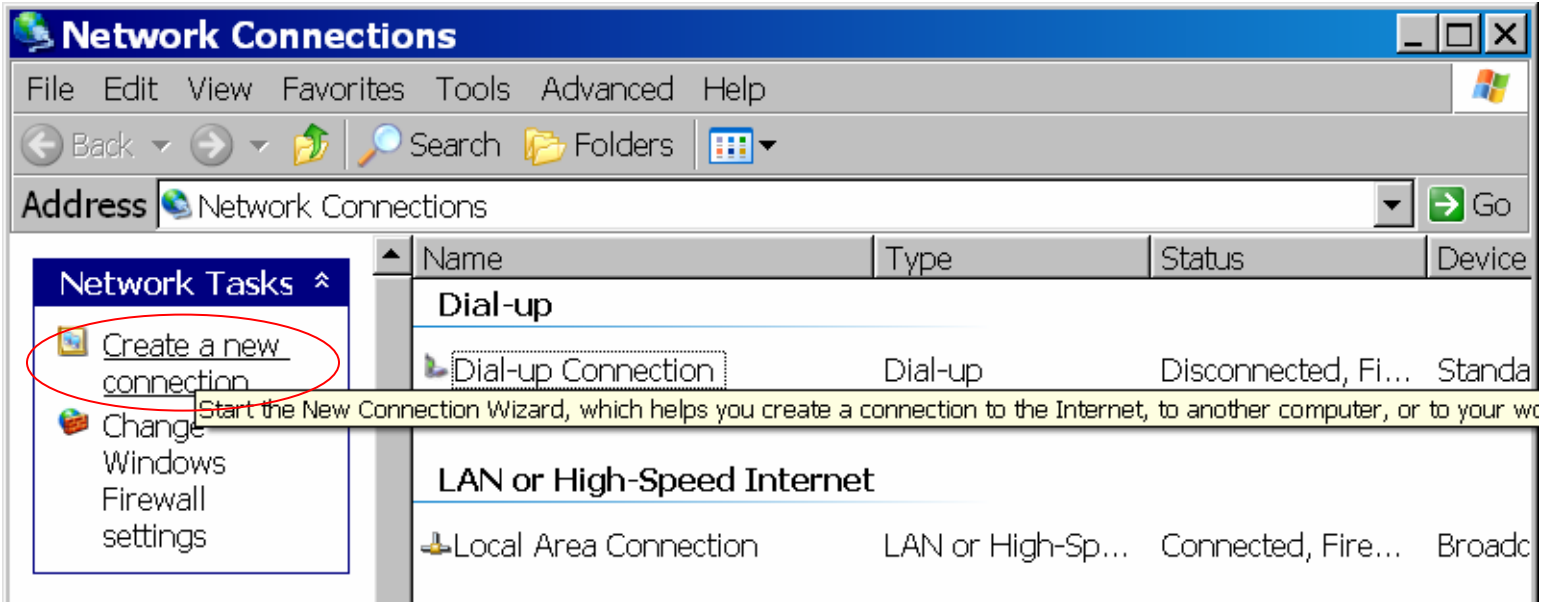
Network Connections

File Edit View Favorites Tools Advanced Help

Back Search Folders

Address Network Connections Go

Network Tasks

Create a new connection

Change Windows Firewall settings

| Name | Type | Status | Device |
|---|---|---|---|
| Dial-up | | | |
| Dial-up Connection | Dial-up | Disconnected, Fi... | Standa |
| LAN or High-Speed Internet | | | |
| Local Area Connection | LAN or High-Sp... | Connected, Fire... | Broadc |

Start the New Connection Wizard, which helps you create a connection to the Internet, to another computer, or to your wo